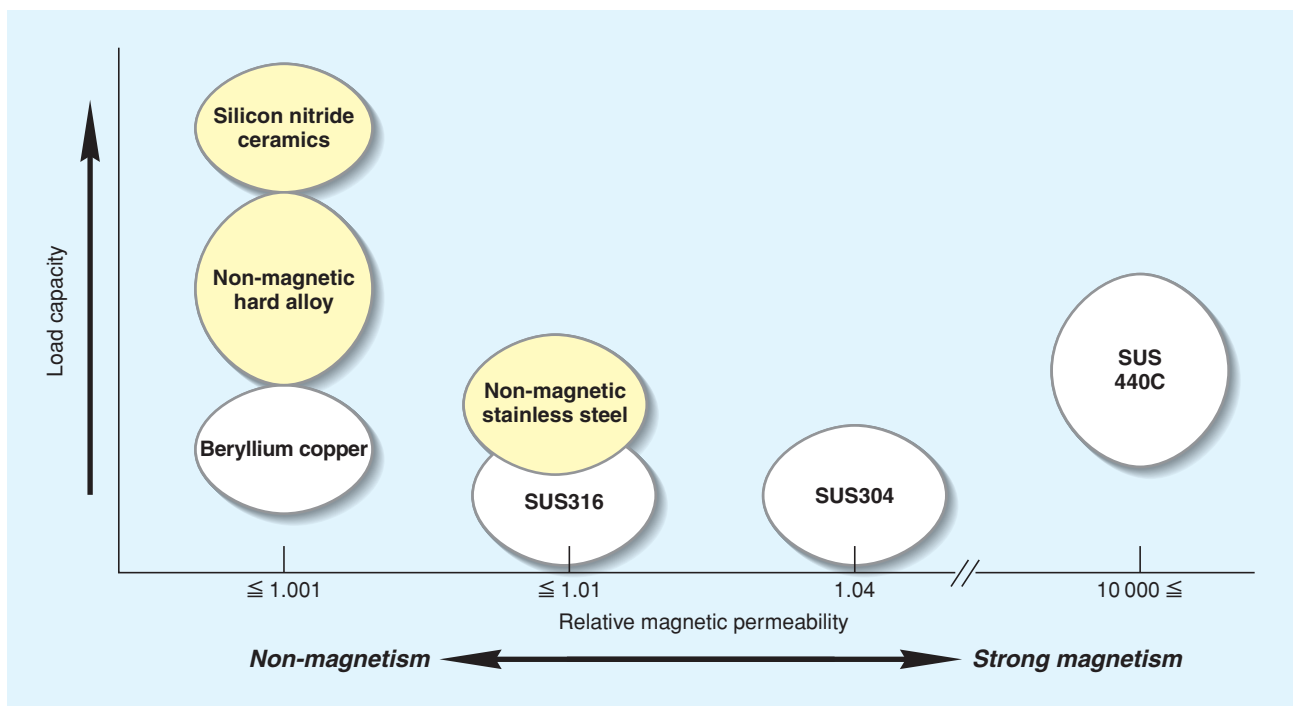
Load capacity

Silicon nitride ceramics

Non-magnetic hard alloy

Beryllium copper

Non-magnetic stainless steel

SUS316

SUS304

SUS 440C

$\leqq$ 1.001

$\leqq$ 1.01

1.04

10 000 $\leqq$

Relative magnetic permeability

Non-magnetism

Strong magnetism